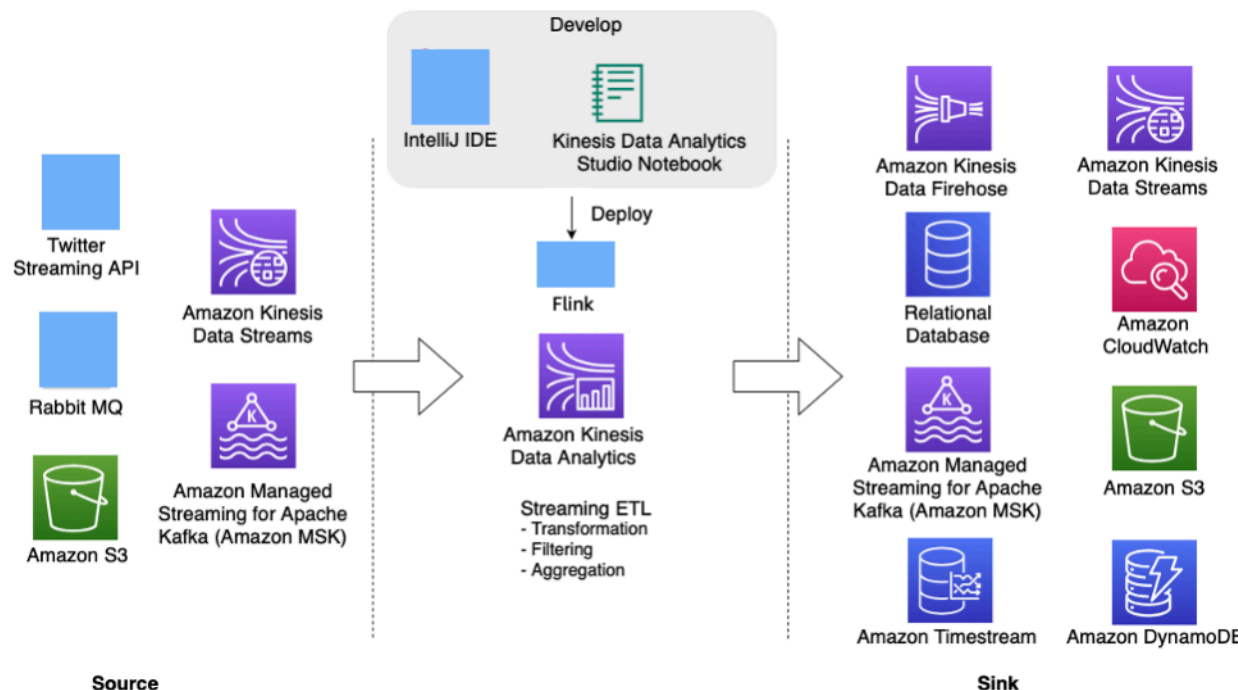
Develop

IntelliJ IDE

Kinesis Data Analytics Studio Notebook

Deploy

Flink

Amazon Kinesis Data Analytics

Streaming ETL
- Transformation
- Filtering
- Aggregation

Twitter Streaming API

Rabbit MQ

Amazon S3

Amazon Kinesis Data Streams

Amazon Managed Streaming for Apache Kafka (Amazon MSK)

Source

Amazon Kinesis Data Firehose

Amazon Kinesis Data Streams

Relational Database

Amazon CloudWatch

Amazon Managed Streaming for Apache Kafka (Amazon MSK)

Amazon S3

Amazon Timestream

Amazon DynamoDB

Sink